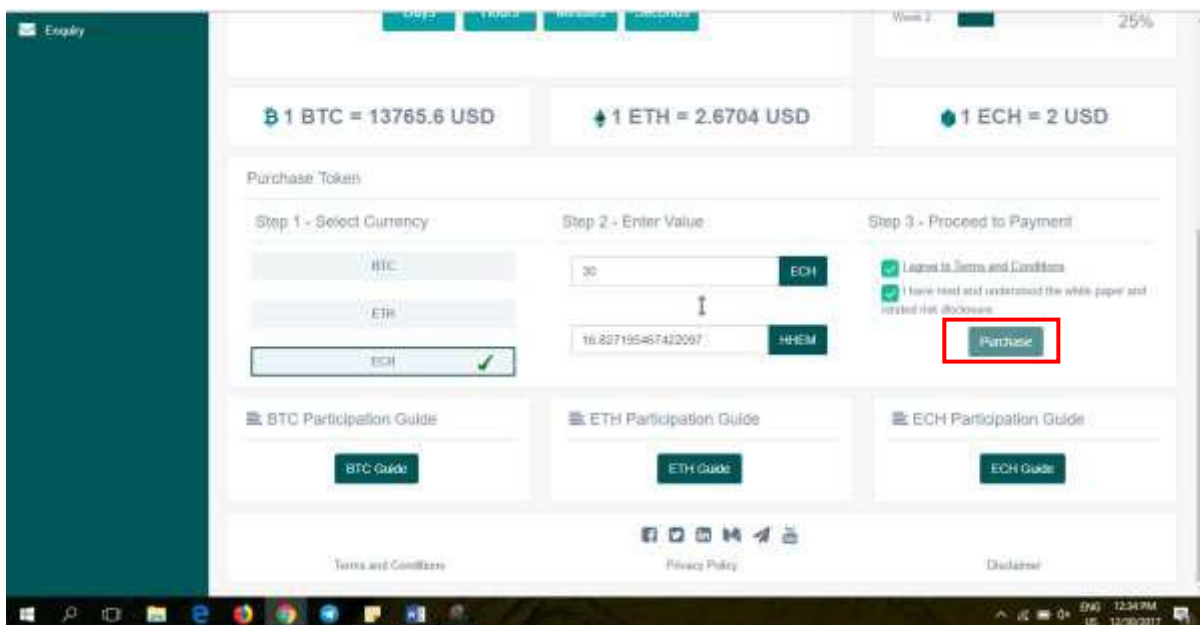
Enquiry

Days Hours Minutes Seconds

Week 2 25%

₿ 1 BTC = 13765.6 USD

1 ETH = 2.6704 USD

1 ECH = 2 USD

Purchase Token

Step 1 - Select Currency

BTC

ETH

ECH ✓

Step 2 - Enter Value

30 ECH

16.827195467422097 HHEM

Step 3 - Proceed to Payment

I agree to Terms and Conditions

I have read and understood the white paper and related risk disclosure

Purchase

BTC Participation Guide

BTC Guide

ETH Participation Guide

ETH Guide

ECH Participation Guide

ECH Guide

Terms and Conditions

Privacy Policy

Disclaimer

ENG US 12:34 PM 12/30/2017